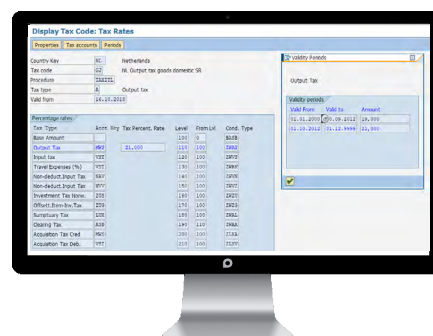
Display Tax Code: Tax Rates

Properties Tax accounts Periods

Country Key NL Netherlands
Tax code G2 NL Output tax goods domestic SR
Procedure TAXNL
Tax type A Output tax
Valid from 16.10.2018

Percentage rates

| Tax Type | Acct. Key | Tax Percent. Rate | Level | From Lvl | Cond. Type |
|---|---|---|---|---|---|
| Base Amount | | | 100 | 0 | BASB |
| Output Tax | MWS | 21,000 | 110 | 100 | MWAS |
| Input tax | VST | | 120 | 100 | MWVS |
| Travel Expenses (%) | VST | | 130 | 100 | MWRK |
| Non-deduct.Input Tax | NAV | | 140 | 100 | MWVN |
| Non-deduct.Input Tax | NVV | | 150 | 100 | MWVZ |
| Investment Tax Norm. | ZUS | | 160 | 100 | MWIS |
| Offsett.Entr.Inv.Tax | ZUS | | 170 | 160 | MWIV |
| Sumptuary Tax | LUX | | 180 | 100 | MWAL |
| Clearing Tax | AIR | | 190 | 110 | MWAZ |
| Acquisition Tax Cred | MWS | | 200 | 100 | ZLAB |
| Acquisition Tax Deb. | VST | | 210 | 100 | ZLSV |

Validity Periods

Output Tax

Validity periods

| Valid From | Valid to | Amount |
|---|---|---|
| 01.01.2000 | 30.09.2012 | 19,000 |
| 01.10.2012 | 31.12.9999 | 21,000 |